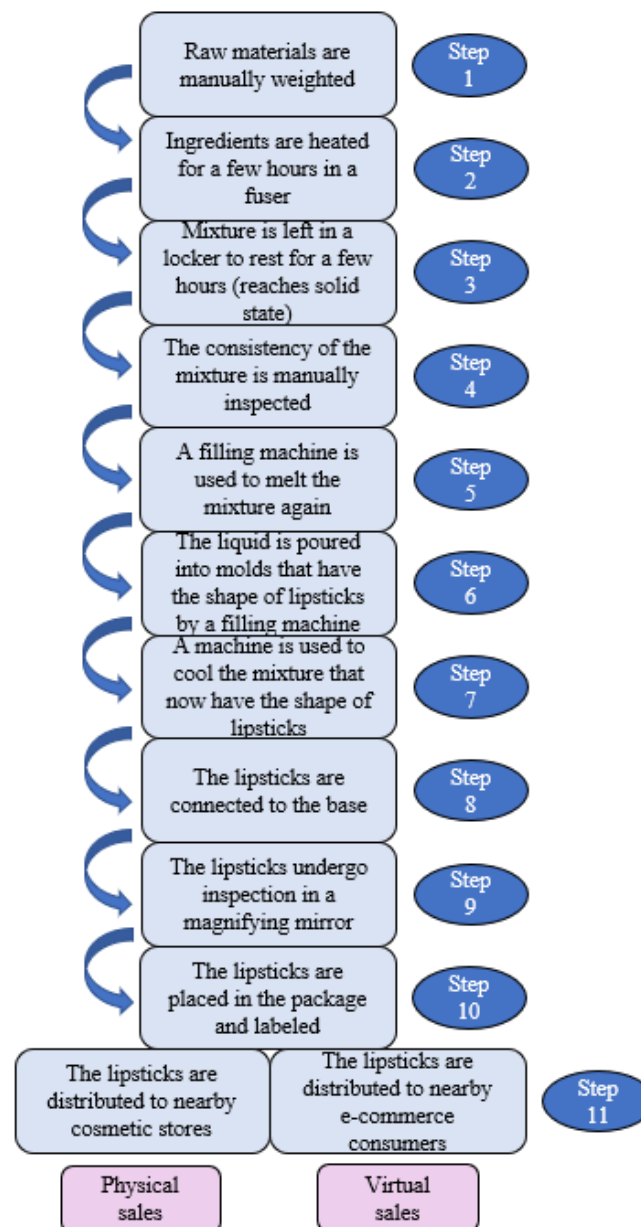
Raw materials are manually weighted

Step 1

Ingredients are heated for a few hours in a fuser

Step 2

Mixture is left in a locker to rest for a few hours (reaches solid state)

Step 3

The consistency of the mixture is manually inspected

Step 4

A filling machine is used to melt the mixture again

Step 5

The liquid is poured into molds that have the shape of lipsticks by a filling machine

Step 6

A machine is used to cool the mixture that now have the shape of lipsticks

Step 7

The lipsticks are connected to the base

Step 8

The lipsticks undergo inspection in a magnifying mirror

Step 9

The lipsticks are placed in the package and labeled

Step 10

The lipsticks are distributed to nearby cosmetic stores

The lipsticks are distributed to nearby e-commerce consumers

Step 11

Physical sales

Virtual sales